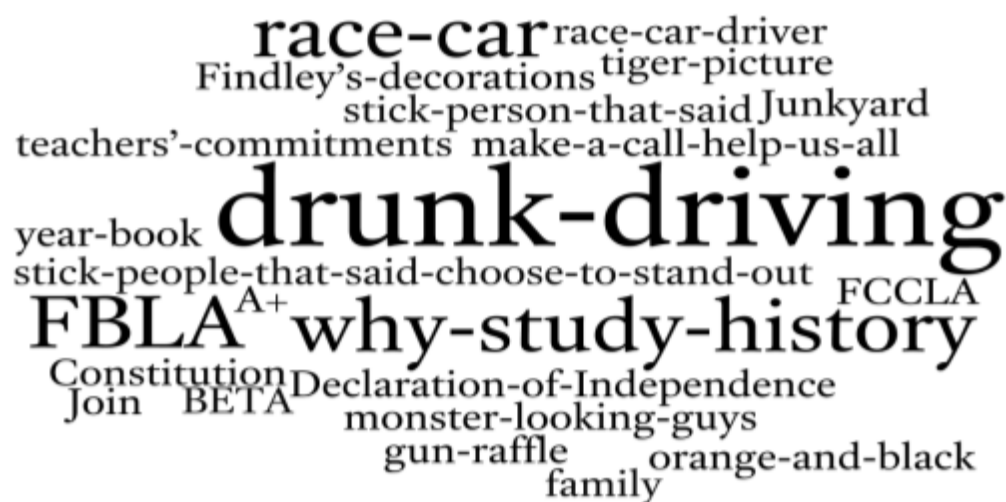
race-car race-car-driver
Findley's-decorations tiger-picture
stick-person-that-said Junkyard
teachers'-commitments make-a-call-help-us-all
year-book drunk-driving
stick-people-that-said-choose-to-stand-out
FBLA A+ why-study-history FCCLA
Constitution Declaration-of-Independence
Join BETA
monster-looking-guys
gun-raffle orange-and-black
family